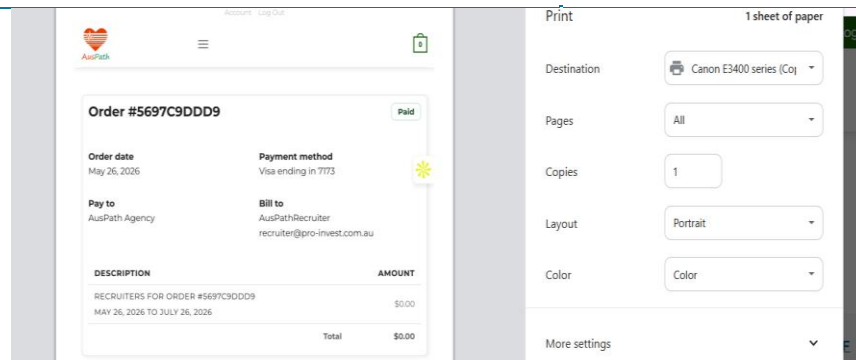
Account Log Out

AusPath

0

Order #5697C9DDD9

Paid

Order date
May 26, 2026

Payment method
Visa ending in 7173

Pay to
AusPath Agency

Bill to
AusPathRecruiter
recruiter@pro-invest.com.au

| DESCRIPTION | AMOUNT |
|---|---|
| RECRUITERS FOR ORDER #5697C9DDD9 MAY 26, 2026 TO JULY 26, 2026 | $0.00 |
| Total | $0.00 |

Print

1 sheet of paper

Destination

Canon E3400 series (Co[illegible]

Pages

All

Copies

1

Layout

Portrait

Color

Color

More settings